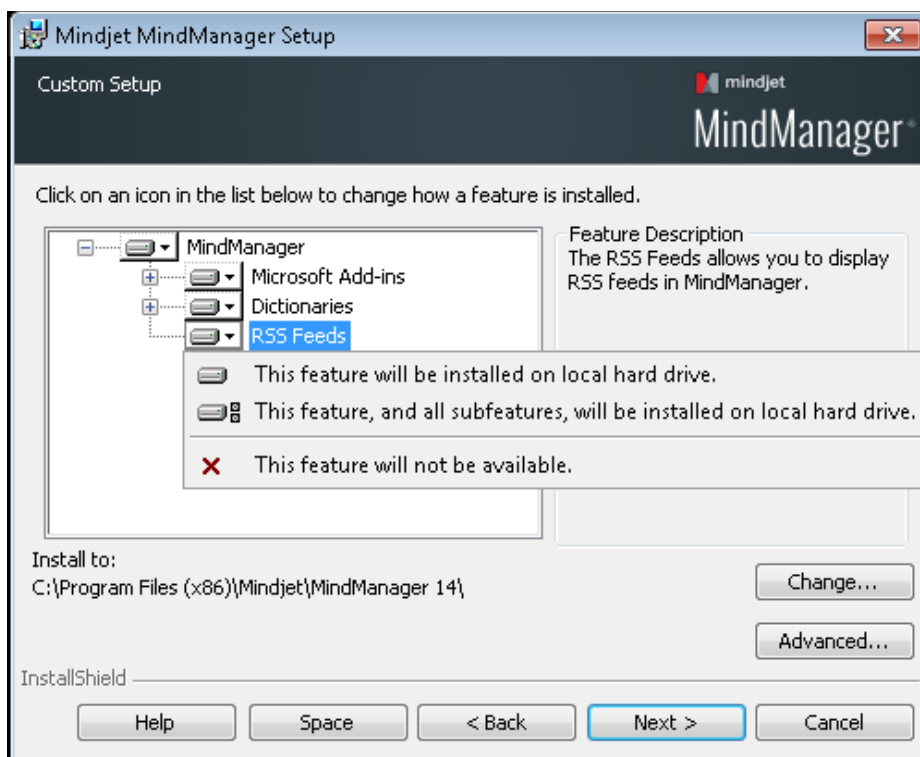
Mindjet MindManager Setup

Custom Setup

mindjet

MindManager

Click on an icon in the list below to change how a feature is installed.

MindManager
Microsoft Add-ins
Dictionaries
RSS Feeds

This feature will be installed on local hard drive.
This feature, and all subfeatures, will be installed on local hard drive.
This feature will not be available.

Feature Description
The RSS Feeds allows you to display RSS feeds in MindManager.

Install to:
C:\Program Files (x86)\Mindjet\MindManager 14\

Change...

Advanced...

InstallShield

Help | Space | < Back | Next > | Cancel